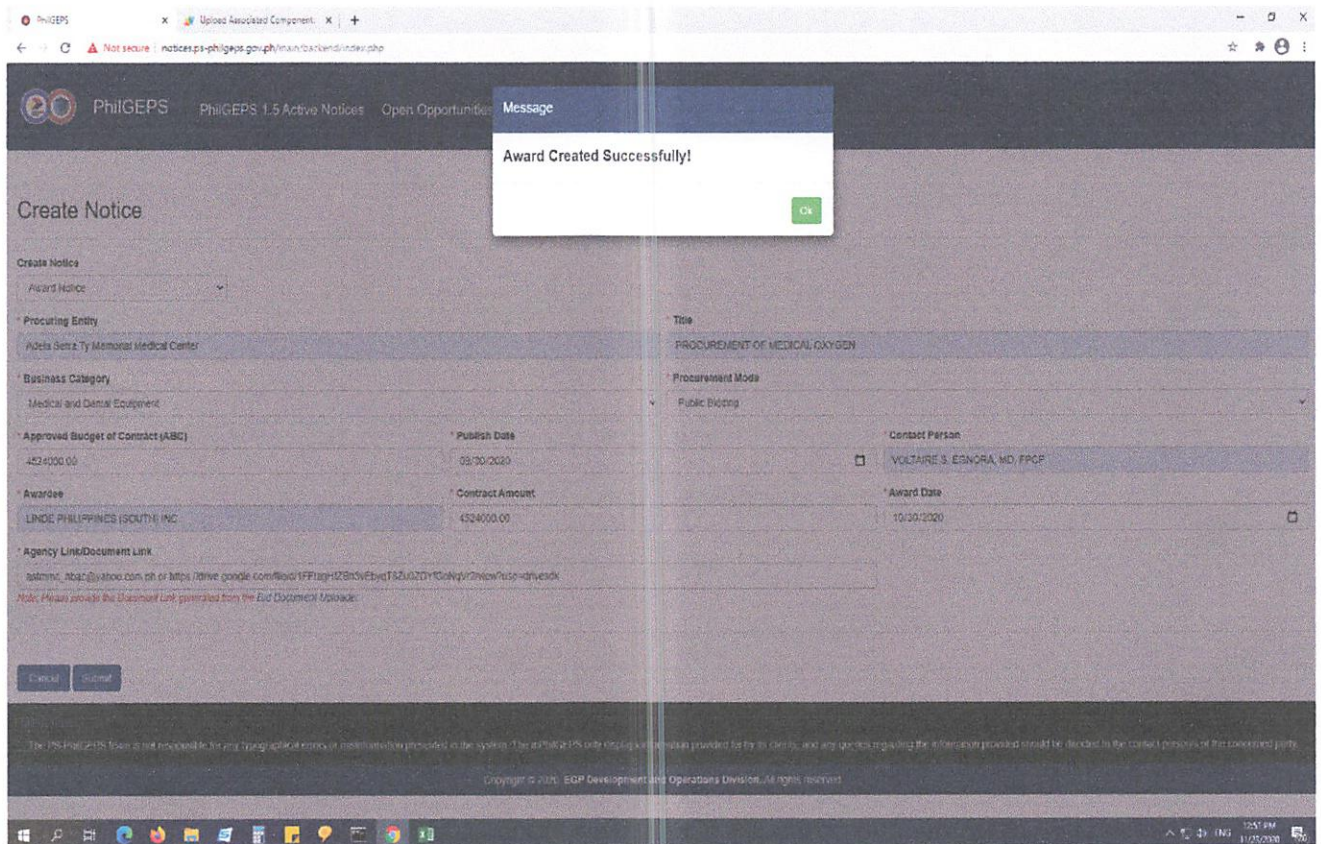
PhilGEPS
Upload Associated Component
Not secure | notices.ps-philgeps.gov.ph/main/backend/index.php

PhilGEPS PhilGEPS 1.5 Active Notices Open Opportunities

Message
Award Created Successfully!
Ok

Create Notice

Create Notice
Award Notice

* Procuring Entity
Adela Serra Ty Memorial Medical Center

* Title
PROCUREMENT OF MEDICAL OXYGEN

* Business Category
Medical and Dental Equipment

* Procurement Mode
Public Bidding

* Approved Budget of Contract (ABC)
4524000.00

* Publish Date
09/30/2020

* Contact Person
VOLTAIRE S. EGNORA, MD, FPCP

* Awardee
LINDE PHILIPPINES (SOUTH) INC.

* Contract Amount
4524000.00

* Award Date
10/30/2020

* Agency Link/Document Link
astmmc_bac@yahoo.com.ph or https://drive.google.com/file/d/1FPtgHZBn3vEbyqT8Zu0ZDY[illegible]/view?usp=drivesdk

Note: Please provide the Document Link generated from the Bid Document Uploader.

Cancel Submit

The PS-PhilGEPS team is not responsible for any typographical errors or misinformation presented in the system. The PhilGEPS only displays information provided for by its clients, and any queries regarding the information provided should be directed to the contact persons of the concerned party.

Copyright © 2020. EGP Development and Operations Division. All rights reserved.

12:51 PM
11/25/2020